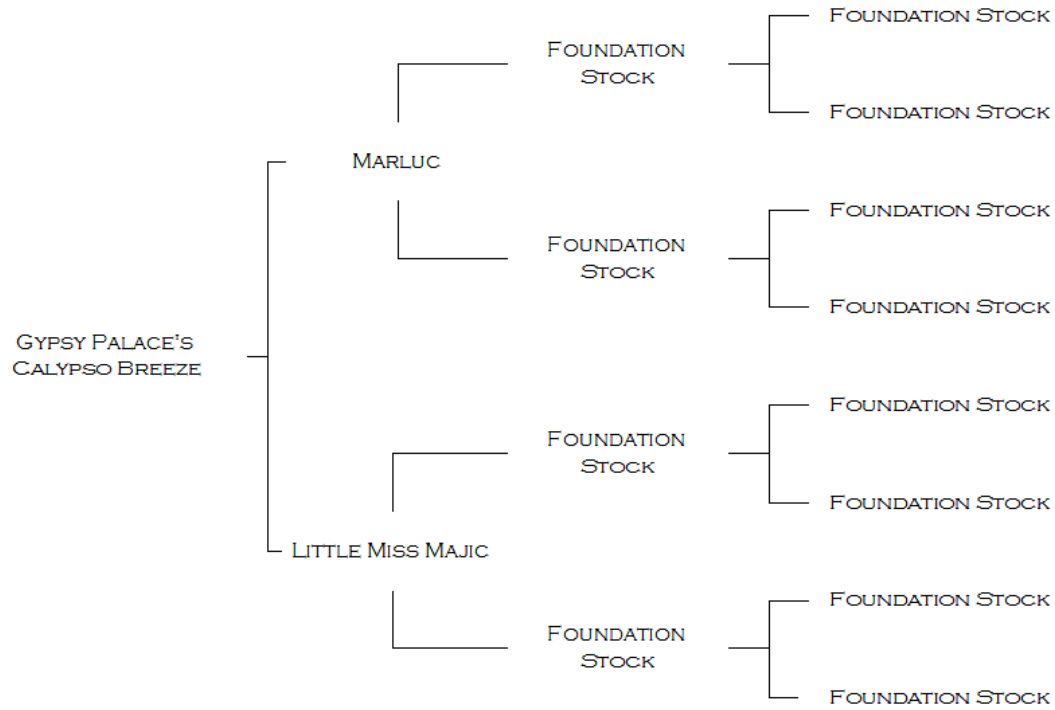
Gypsy Palace's Calypso Breeze

Marluc

Foundation Stock

Foundation Stock

Foundation Stock

Foundation Stock

Foundation Stock

Foundation Stock

Little Miss Majic

Foundation Stock

Foundation Stock

Foundation Stock

Foundation Stock

Foundation Stock

Foundation Stock